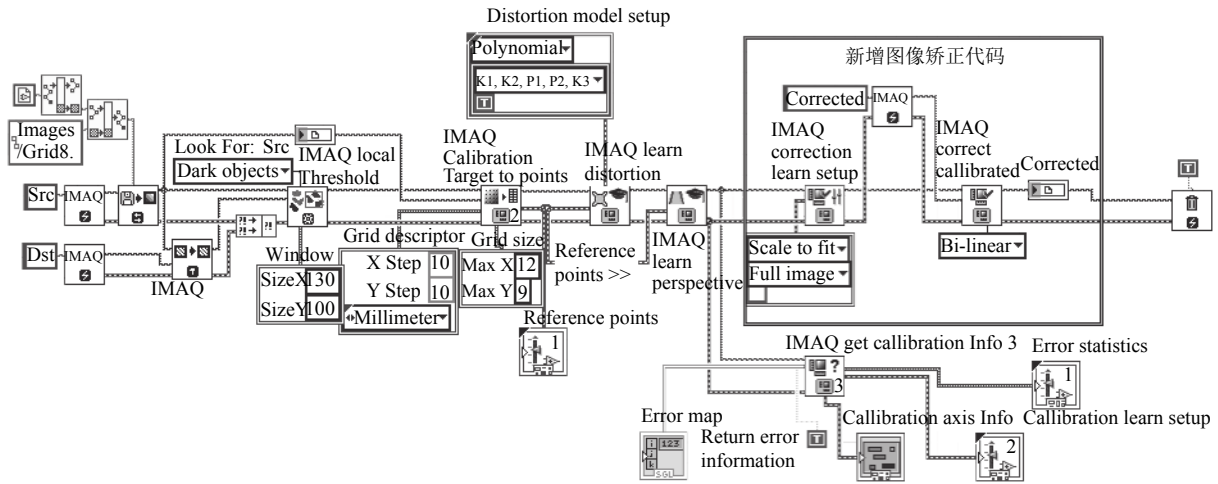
Distortion model setup

Polynomial

K1, K2, P1, P2, K3

新增图像矫正代码

Images /Grid8.

Look For: Src

Dark objects

IMAQ local Threshold

IMAQ Calibration Target to points

IMAQ learn distortion

Corrected

IMAQ

IMAQ correction learn setup

IMAQ correct calibrated

Corrected

Src

IMAQ

Dst

IMAQ

IMAQ

Window

SizeX 130

SizeY 100

Grid descriptor

X Step 10

Y Step 10

Millimeter

Grid size

Max X 12

Max Y 9

Reference points >>

IMAQ learn perspective

Scale to fit

Full image

Bi-linear

Reference points

1

IMAQ get callibration Info 3

Error statistics

1

Error map

Return error information

Callibration axis Info

Callibration learn setup

2

123

SGL